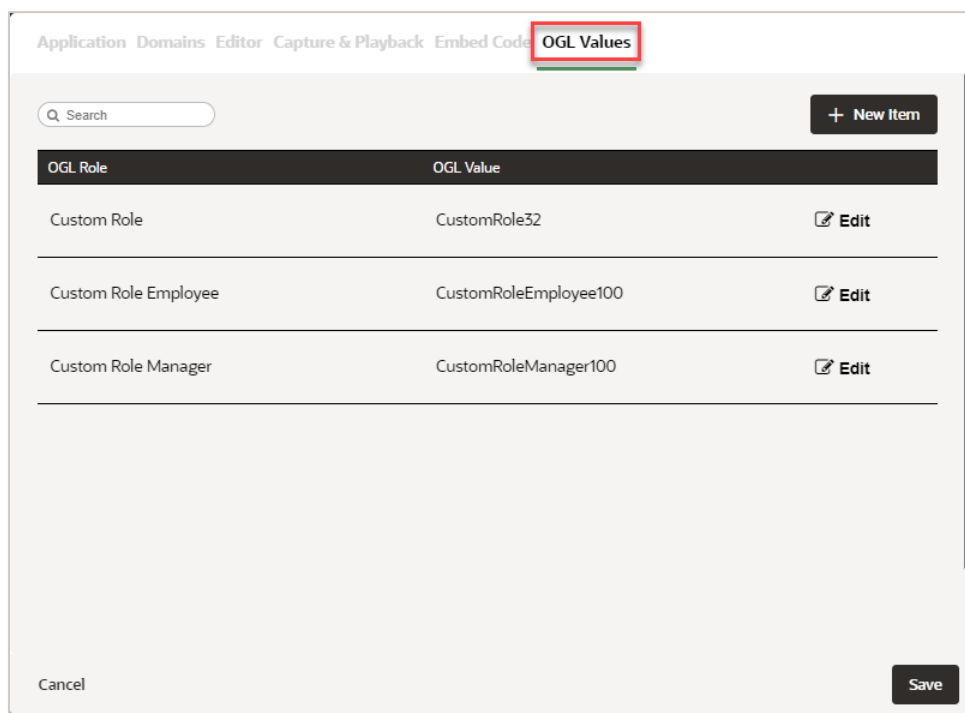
Application Domains Editor Capture & Playback Embed Code OGL Values

Search

+ New Item

| OGL Role | OGL Value | |
|---|---|---|
| Custom Role | CustomRole32 | Edit |
| Custom Role Employee | CustomRoleEmployee100 | Edit |
| Custom Role Manager | CustomRoleManager100 | Edit |

Cancel

Save